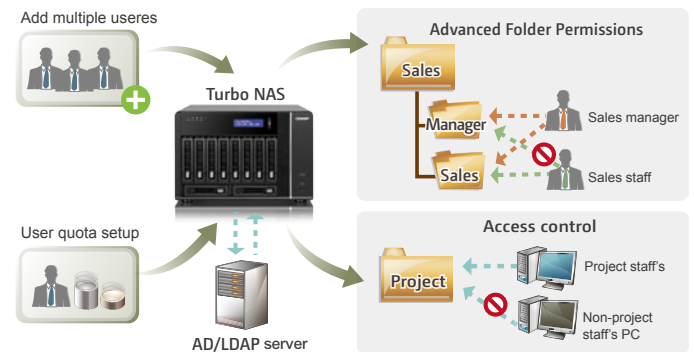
Add multiple useres

Turbo NAS

Advanced Folder Permissions

Sales

Manager

Sales manager

Sales

Sales staff

User quota setup

Access control

Project

Project staff's

Non-project staff's PC

AD/LDAP server